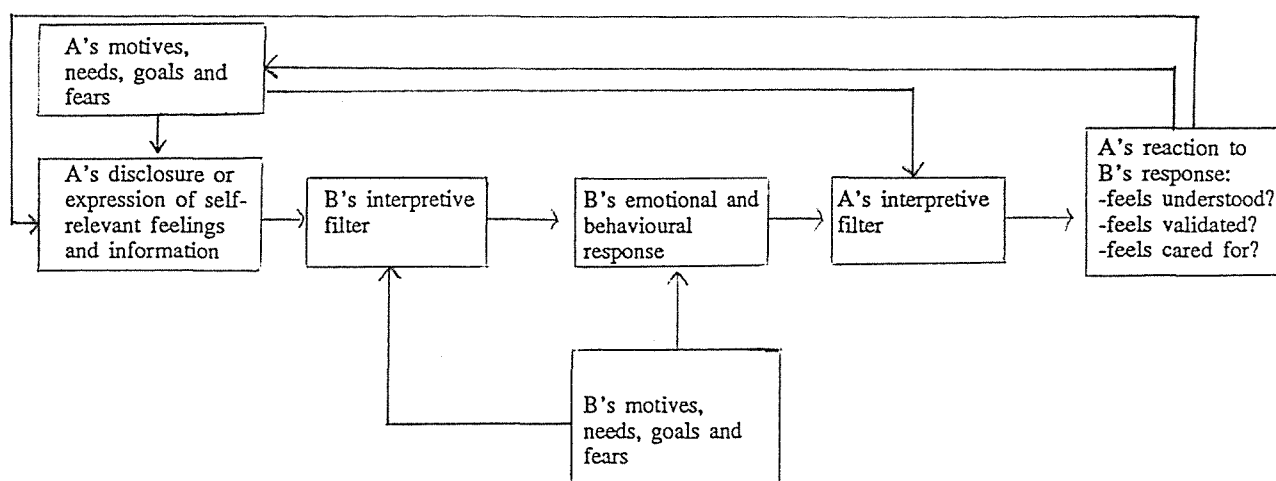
A's motives, needs, goals and fears

A's disclosure or expression of self-relevant feelings and information

B's interpretive filter

B's emotional and behavioural response

A's interpretive filter

A's reaction to B's response:
-feels understood?
-feels validated?
-feels cared for?

B's motives, needs, goals and fears